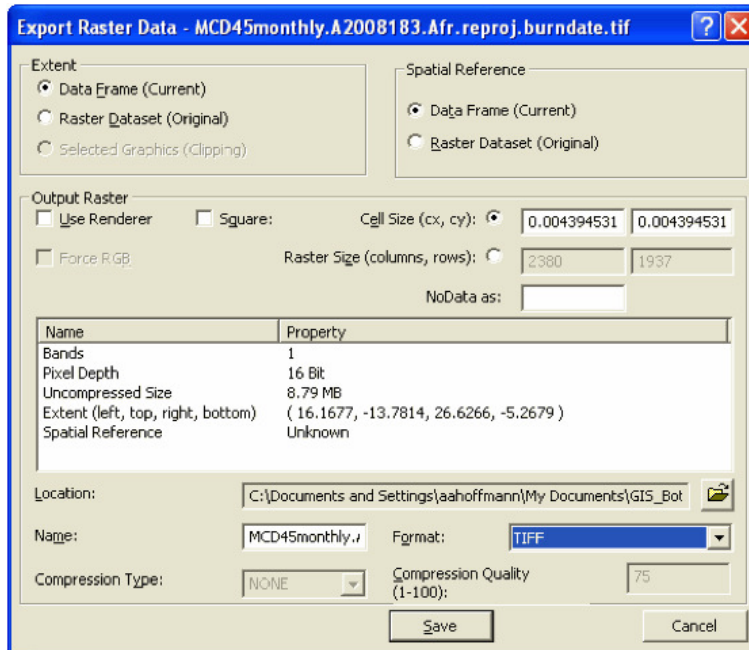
Export Raster Data - MCD45monthly.A2008183.Afr.reproj.burndate.tif

Extent
Data Frame (Current)
Raster Dataset (Original)
Selected Graphics (Clipping)

Spatial Reference
Data Frame (Current)
Raster Dataset (Original)

Output Raster
Use Renderer
Square:
Cell Size (cx, cy):
0.004394531
0.004394531
Force RGB
Raster Size (columns, rows):
2380
1937
NoData as:

| Name | Property |
|---|---|
| Bands | 1 |
| Pixel Depth | 16 Bit |
| Uncompressed Size | 8.79 MB |
| Extent (left, top, right, bottom) | ( 16.1677, -13.7814, 26.6266, -5.2679 ) |
| Spatial Reference | Unknown |

Location: C:\Documents and Settings\aahoffmann\My Documents\GIS_Bot

Name: MCD45monthly.
Format: TIFF
Compression Type: NONE
Compression Quality (1-100): 75

Save
Cancel